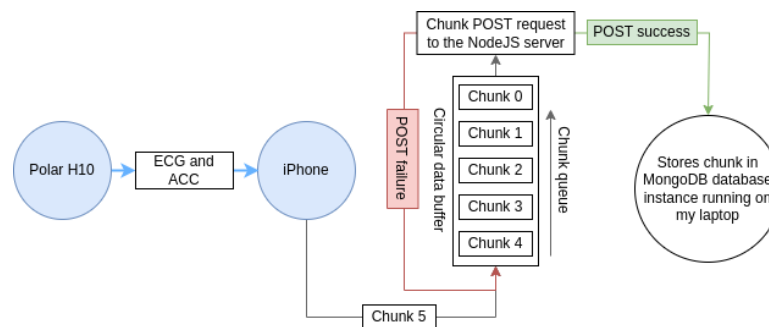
Polar H10

ECG and ACC

iPhone

Chunk POST request to the NodeJS server

POST success

POST failure

Circular data buffer

Chunk 0

Chunk 1

Chunk 2

Chunk 3

Chunk 4

Chunk queue

Stores chunk in MongoDB database instance running on my laptop

Chunk 5